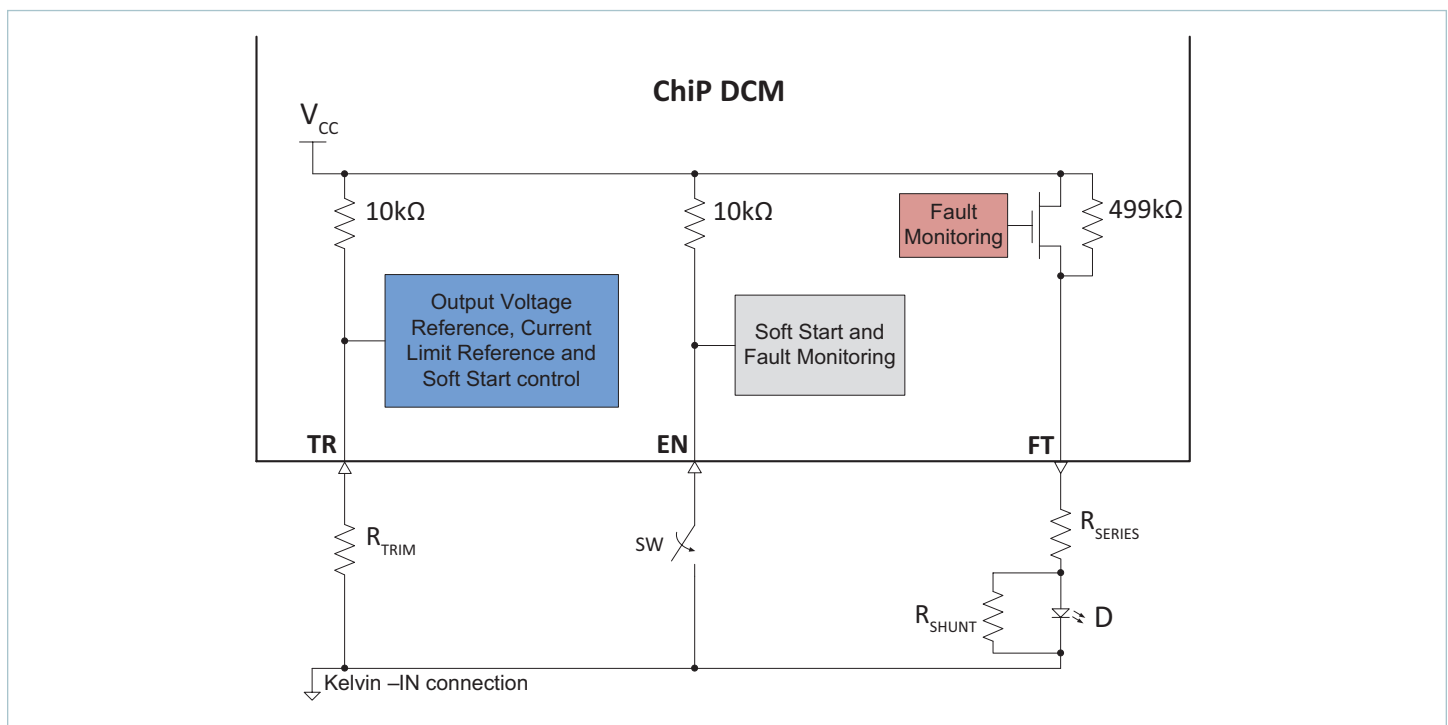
ChiP DCM

$V_{CC}$

10kΩ

10kΩ

Fault Monitoring

499kΩ

Output Voltage Reference, Current Limit Reference and Soft Start control

Soft Start and Fault Monitoring

TR

EN

FT

$R_{TRIM}$

SW

$R_{SERIES}$

$R_{SHUNT}$

D

Kelvin –IN connection